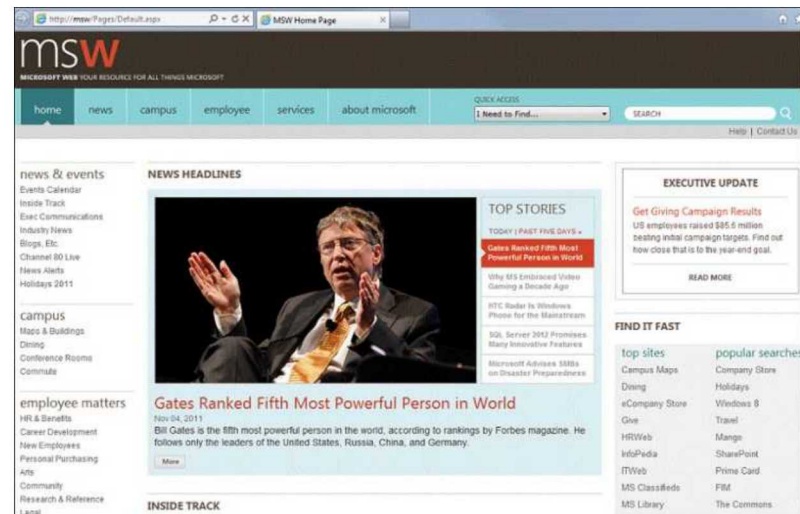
http://msw/Pages/Default.aspx
MSW Home Page

msw
MICROSOFT WEB YOUR RESOURCE FOR ALL THINGS MICROSOFT

home news campus employee services about microsoft
QUICK ACCESS
I Need to Find...
SEARCH
Help | Contact Us

news & events
Events Calendar
Inside Track
Exec Communications
Industry News
Blogs, Etc.
Channel 80 Live
News Alerts
Holidays 2011

campus
Maps & Buildings
Dining
Conference Rooms
Commute

employee matters
HR & Benefits
Career Development
New Employees
Personal Purchasing
Arts
Community
Research & Reference
Legal

NEWS HEADLINES

TOP STORIES
TODAY | PAST FIVE DAYS
Gates Ranked Fifth Most Powerful Person in World
Why MS Embraced Video Gaming a Decade Ago
HTC Radar Is Windows Phone for the Mainstream
SQL Server 2012 Promises Many Innovative Features
Microsoft Advises SMBs on Disaster Preparedness

Gates Ranked Fifth Most Powerful Person in World
Nov 04, 2011
Bill Gates is the fifth most powerful person in the world, according to rankings by Forbes magazine. He follows only the leaders of the United States, Russia, China, and Germany.
More

INSIDE TRACK

EXECUTIVE UPDATE
Get Giving Campaign Results
US employees raised $85.6 million beating initial campaign targets. Find out how close that is to the year-end goal.
READ MORE

FIND IT FAST
| top sites | popular searches |
|---|---|
| Campus Maps | Company Store |
| Dining | Holidays |
| eCompany Store | Windows 8 |
| Give | Travel |
| HRWeb | Mange |
| InfoPedia | SharePoint |
| ITWeb | Prime Card |
| MS Classifieds | FIM |
| MS Library | The Commons |